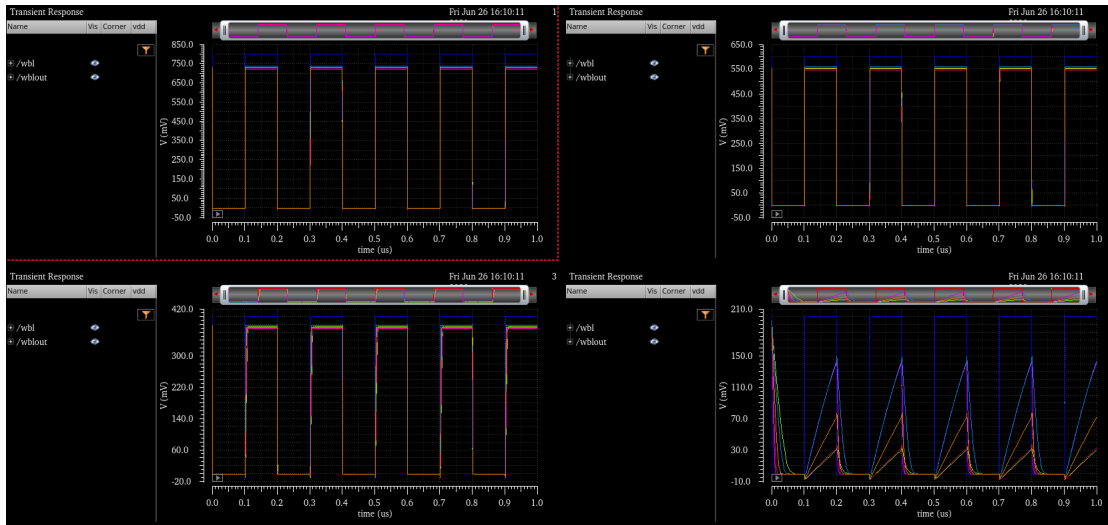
Transient Response
Fri Jun 26 16:10:11
1
Name | Vis | Corner | vdd
/wbl
/wblout
850.0
750.0
650.0
550.0
450.0
350.0
250.0
150.0
50.0
-50.0
V (mV)
0.0 0.1 0.2 0.3 0.4 0.5 0.6 0.7 0.8 0.9 1.0
time (us)

Transient Response
Fri Jun 26 16:10:11
Name | Vis | Corner | vdd
/wbl
/wblout
650.0
550.0
450.0
350.0
250.0
150.0
50.0
-50.0
V (mV)
0.0 0.1 0.2 0.3 0.4 0.5 0.6 0.7 0.8 0.9 1.0
time (us)

Transient Response
Fri Jun 26 16:10:11
3
Name | Vis | Corner | vdd
/wbl
/wblout
420.0
300.0
220.0
140.0
60.0
-20.0
V (mV)
0.0 0.1 0.2 0.3 0.4 0.5 0.6 0.7 0.8 0.9 1.0
time (us)

Transient Response
Fri Jun 26 16:10:11
Name | Vis | Corner | vdd
/wbl
/wblout
210.0
150.0
110.0
70.0
30.0
-10.0
V (mV)
0.0 0.1 0.2 0.3 0.4 0.5 0.6 0.7 0.8 0.9 1.0
time (us)